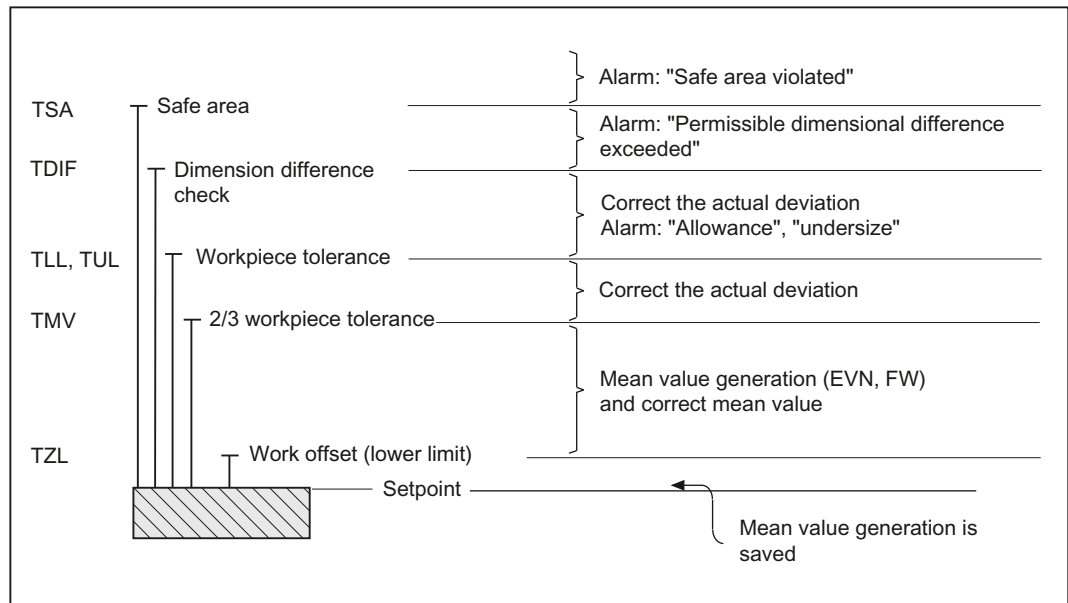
Alarm: "Safe area violated"

TSA Safe area

Alarm: "Permissible dimensional difference exceeded"

TDIF Dimension difference check

Correct the actual deviation
Alarm: "Allowance", "undersize"

TLL, TUL Workpiece tolerance

Correct the actual deviation

TMV 2/3 workpiece tolerance

Mean value generation (EVN, FW) and correct mean value

TZL Work offset (lower limit)

Setpoint

Mean value generation is saved